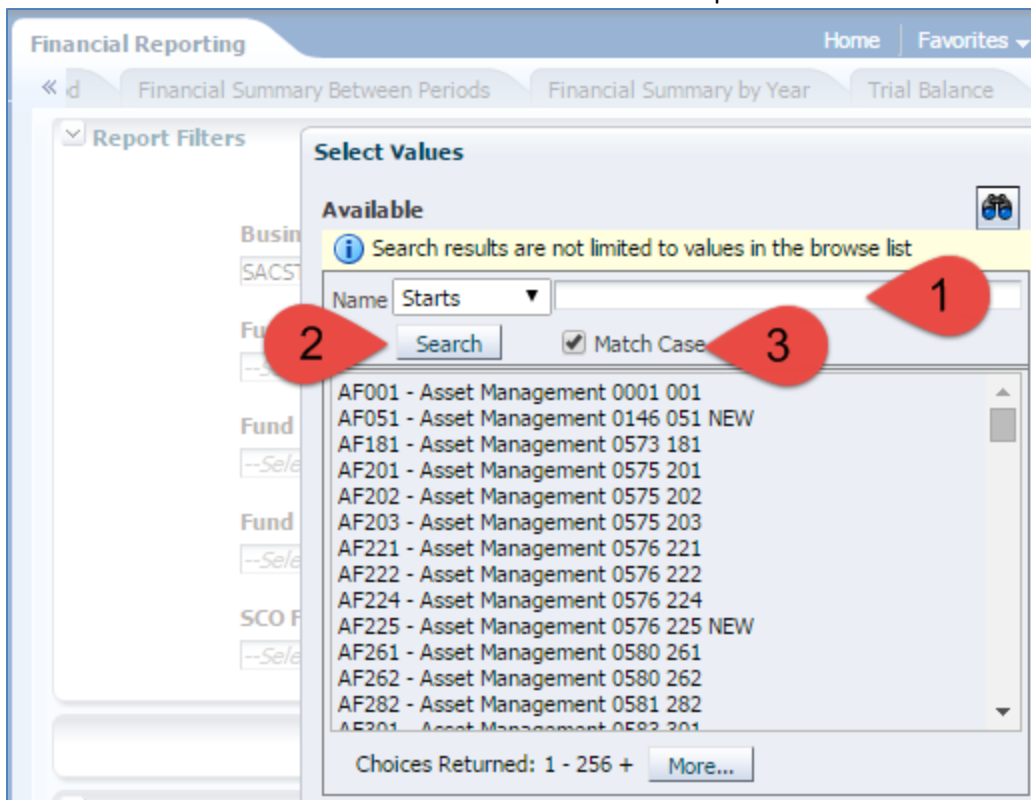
Financial Reporting
Home | Favorites

« d
Financial Summary Between Periods
Financial Summary by Year
Trial Balance

Report Filters

Busin
SACST
Fu
--S
Fund
--Sele
Fund
--Sele
SCO F
--Sele

Select Values

Available

Search results are not limited to values in the browse list

Name Starts

1

2

Search

Match Case

3

AF001 - Asset Management 0001 001
AF051 - Asset Management 0146 051 NEW
AF181 - Asset Management 0573 181
AF201 - Asset Management 0575 201
AF202 - Asset Management 0575 202
AF203 - Asset Management 0575 203
AF221 - Asset Management 0576 221
AF222 - Asset Management 0576 222
AF224 - Asset Management 0576 224
AF225 - Asset Management 0576 225 NEW
AF261 - Asset Management 0580 261
AF262 - Asset Management 0580 262
AF282 - Asset Management 0581 282
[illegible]

Choices Returned: 1 - 256 +
More...